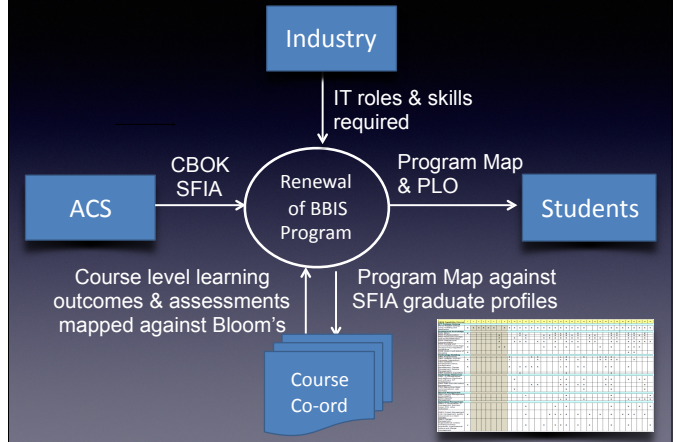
Industry

IT roles & skills required

CBOK
SFIA

ACS

Renewal of BBIS Program

Program Map & PLO

Students

Course level learning outcomes & assessments mapped against Bloom's

Program Map against SFIA graduate profiles

Course Co-ord

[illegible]